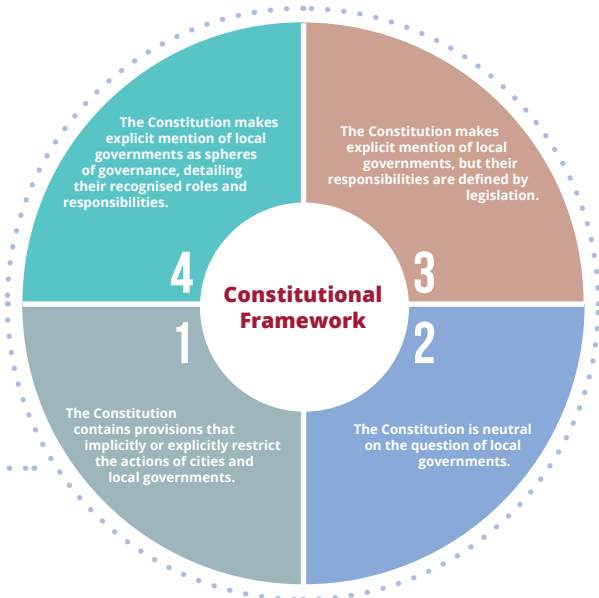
Constitutional Framework

1

The Constitution contains provisions that implicitly or explicitly restrict the actions of cities and local governments.

2

The Constitution is neutral on the question of local governments.

3

The Constitution makes explicit mention of local governments, but their responsibilities are defined by legislation.

4

The Constitution makes explicit mention of local governments as spheres of governance, detailing their recognised roles and responsibilities.